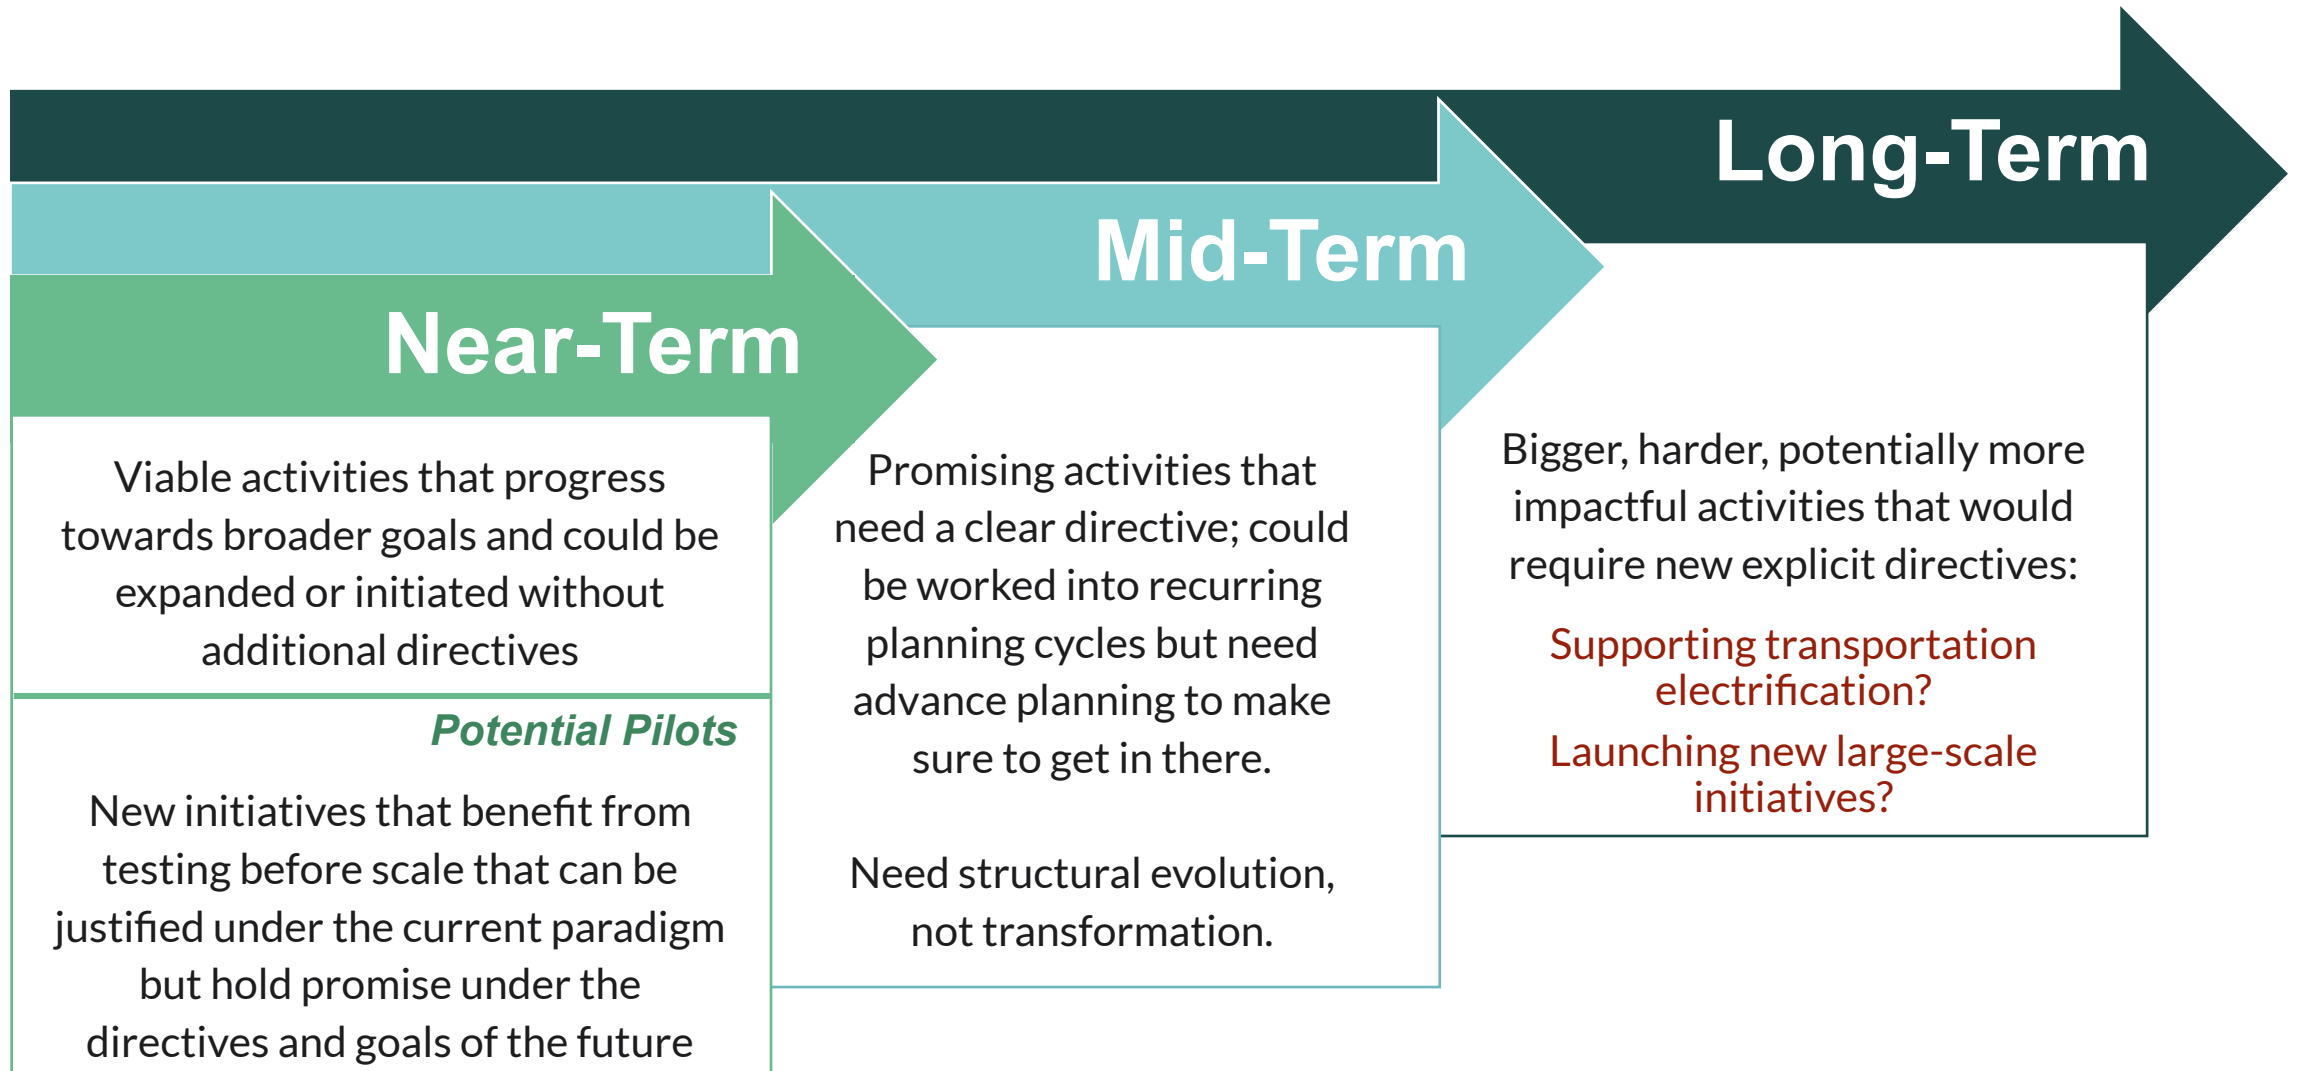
Long-Term

Mid-Term

Near-Term

Viable activities that progress towards broader goals and could be expanded or initiated without additional directives

Potential Pilots

New initiatives that benefit from testing before scale that can be justified under the current paradigm but hold promise under the directives and goals of the future

Promising activities that need a clear directive; could be worked into recurring planning cycles but need advance planning to make sure to get in there.

Need structural evolution, not transformation.

Bigger, harder, potentially more impactful activities that would require new explicit directives:

Supporting transportation electrification?

Launching new large-scale initiatives?